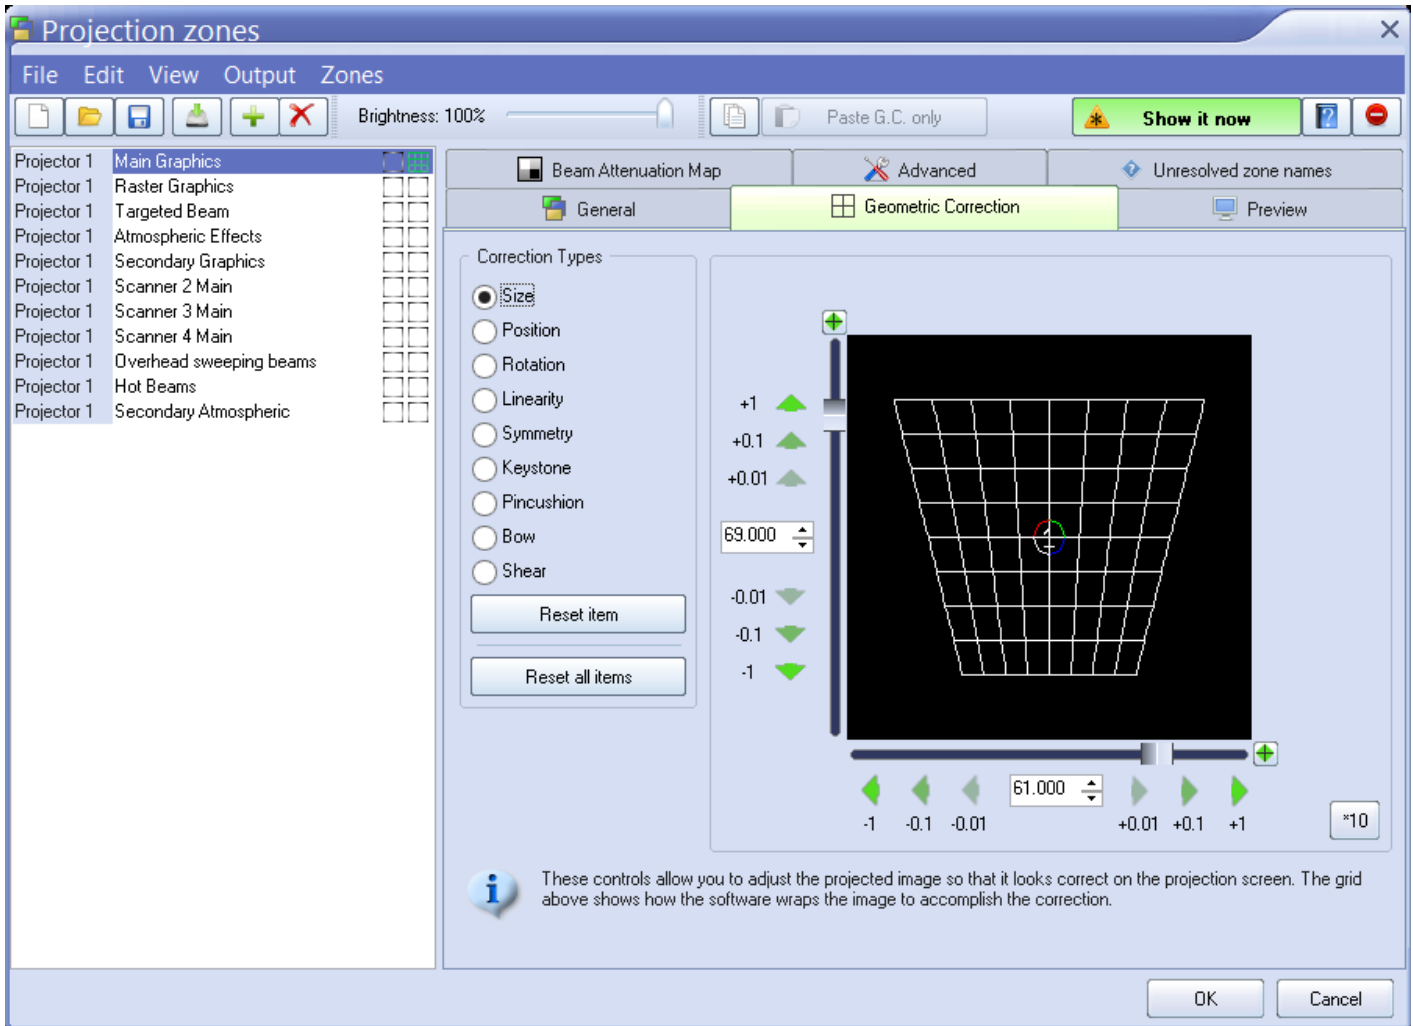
Projection zones

File Edit View Output Zones

Brightness: 100%

Paste G.C. only

Show it now

| | |
|---|---|
| Projector 1 | Main Graphics |
| Projector 1 | Raster Graphics |
| Projector 1 | Targeted Beam |
| Projector 1 | Atmospheric Effects |
| Projector 1 | Secondary Graphics |
| Projector 1 | Scanner 2 Main |
| Projector 1 | Scanner 3 Main |
| Projector 1 | Scanner 4 Main |
| Projector 1 | Overhead sweeping beams |
| Projector 1 | Hot Beams |
| Projector 1 | Secondary Atmospheric |

Beam Attenuation Map
Advanced
Unresolved zone names
General
Geometric Correction
Preview

Correction Types
Size
Position
Rotation
Linearity
Symmetry
Keystone
Pincushion
Bow
Shear
Reset item
Reset all items

+1
+0.1
+0.01
69.000
-0.01
-0.1
-1

61.000
-1 -0.1 -0.01 +0.01 +0.1 +1
*10

These controls allow you to adjust the projected image so that it looks correct on the projection screen. The grid above shows how the software wraps the image to accomplish the correction.

OK
Cancel